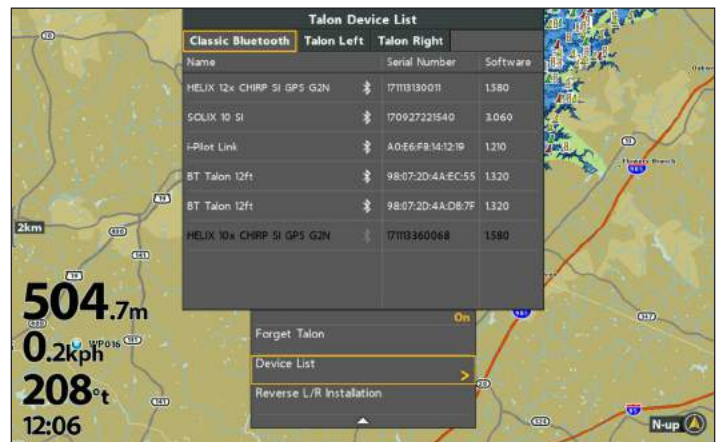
Talon Device List

Classic Bluetooth | Talon Left | Talon Right

| Name | | Serial Number | Software |
|---|---|---|---|
| HELIX 12x CHIRP SI GPS G2N | | 171113130011 | 1.580 |
| SOLIX 10 SI | | 170927221540 | 3.060 |
| i-Pilot Link | | A0:E6:F8:14:12:19 | 1.210 |
| BT Talon 12ft | | 98:07:2D:4A:EC:55 | 1.320 |
| BT Talon 12ft | | 98:07:2D:4A:D8:7F | 1.320 |
| HELIX 10x CHIRP SI GPS G2N | | 171113360068 | 1.580 |

On
Forget Talon
Device List
Reverse L/R Installation

2km
504.7m
0.2kph WP016
208°t
12:06
N-up
Flowery Branch